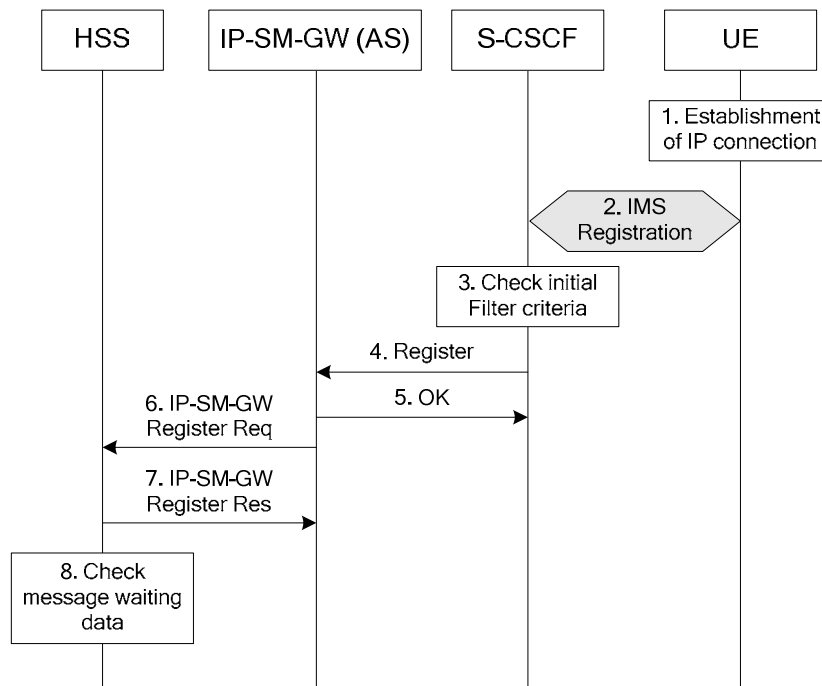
HSS

IP-SM-GW (AS)

S-CSCF

UE

1. Establishment of IP connection

2. IMS Registration

3. Check initial Filter criteria

4. Register

5. OK

6. IP-SM-GW Register Req

7. IP-SM-GW Register Res

8. Check message waiting data